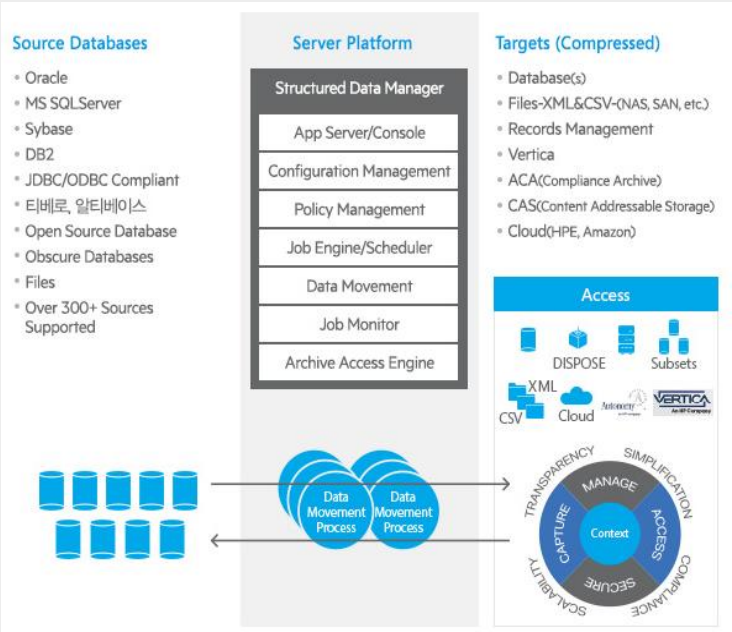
Source Databases

- Oracle
- MS SQLServer
- Sybase
- DB2
- JDBC/ODBC Compliant
- 티베로, 알티베이스
- Open Source Database
- Obscure Databases
- Files
- Over 300+ Sources Supported

Server Platform

Structured Data Manager

App Server/Console

Configuration Management

Policy Management

Job Engine/Scheduler

Data Movement

Job Monitor

Archive Access Engine

Targets (Compressed)

- Database(s)
- Files-XML&CSV-(NAS, SAN, etc.)
- Records Management
- Vertica
- ACA(Compliance Archive)
- CAS(Content Addressable Storage)
- Cloud(HPE, Amazon)

Access

DISPOSE

Subsets

XML

CSV

Cloud

Autonomy

VERTICA
An HP Company

Data Movement Process

Data Movement Process

TRANSPARENCY

SIMPLIFICATION

MANAGE

CAPTURE

Context

ACCESS

SECURE

SCALABILITY

COMPLIANCE